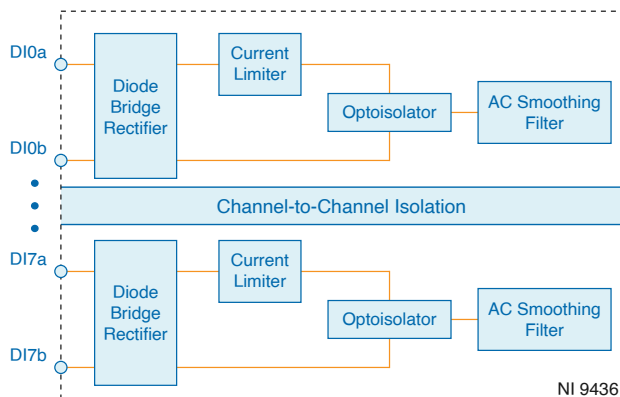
DI0a
Diode Bridge Rectifier
Current Limiter
Optoisolator
AC Smoothing Filter
DI0b

Channel-to-Channel Isolation

DI7a
Diode Bridge Rectifier
Current Limiter
Optoisolator
AC Smoothing Filter
DI7b

NI 9436